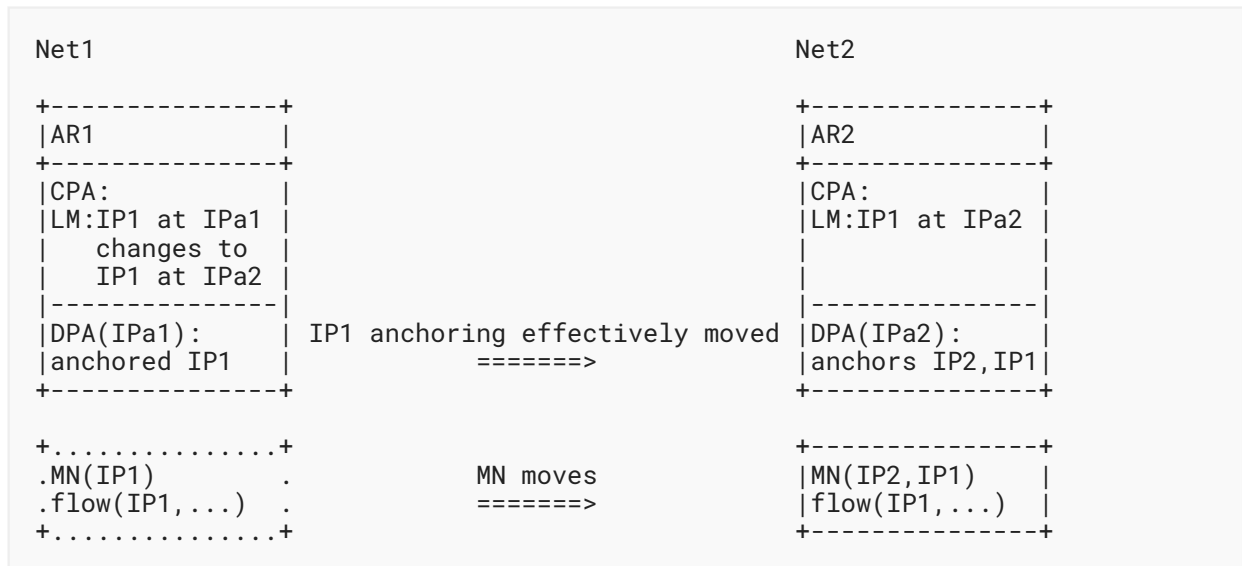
Net1                                              Net2

+---------------+                                 +---------------+
|AR1            |                                 |AR2            |
+---------------+                                 +---------------+
|CPA:           |                                 |CPA:           |
|LM:IP1 at IPa1 |                                 |LM:IP1 at IPa2 |
|   changes to  |                                 |               |
|   IP1 at IPa2 |                                 |               |
|---------------|                                 |---------------|
|DPA(IPa1):     | IP1 anchoring effectively moved |DPA(IPa2):     |
|anchored IP1   |             =======>            |anchors IP2,IP1|
+---------------+                                 +---------------+

+...............+                                 +---------------+
.MN(IP1)        .            MN moves             |MN(IP2,IP1)    |
.flow(IP1,...)  .            =======>             |flow(IP1,...)  |
+...............+                                 +---------------+